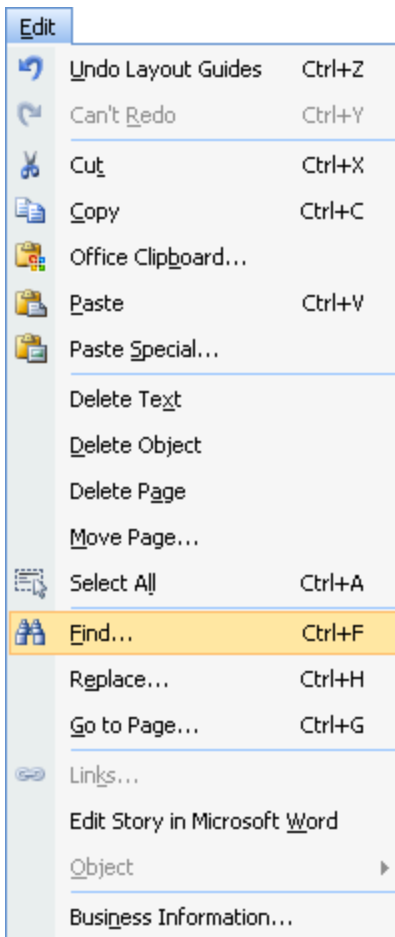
Edit

Undo Layout Guides Ctrl+Z
Can't Redo Ctrl+Y
Cut Ctrl+X
Copy Ctrl+C
Office Clipboard...
Paste Ctrl+V
Paste Special...
Delete Text
Delete Object
Delete Page
Move Page...
Select All Ctrl+A
Find... Ctrl+F
Replace... Ctrl+H
Go to Page... Ctrl+G
Links...
Edit Story in Microsoft Word
Object
Business Information...